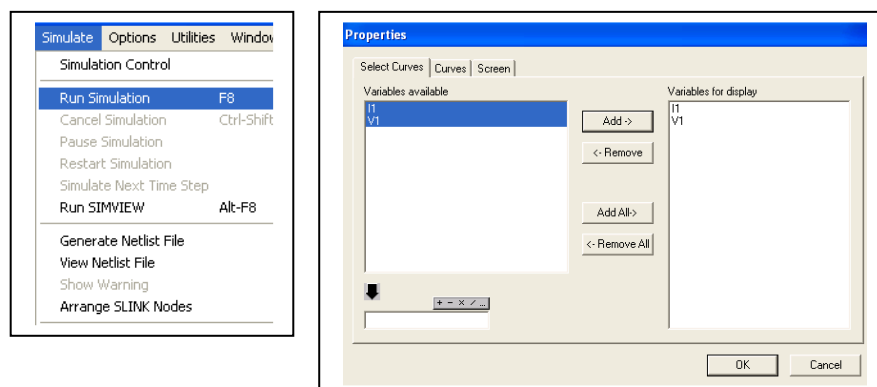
Simulate Options Utilities Window

Simulation Control

Run Simulation F8
Cancel Simulation Ctrl-Shift
Pause Simulation
Restart Simulation
Simulate Next Time Step
Run SIMVIEW Alt-F8

Generate Netlist File
View Netlist File
Show Warning
Arrange SLINK Nodes

Properties

Select Curves | Curves | Screen

Variables available
I1
V1

Add ->
<- Remove
Add All->
<- Remove All

+ - × / ...

Variables for display
I1
V1

OK Cancel